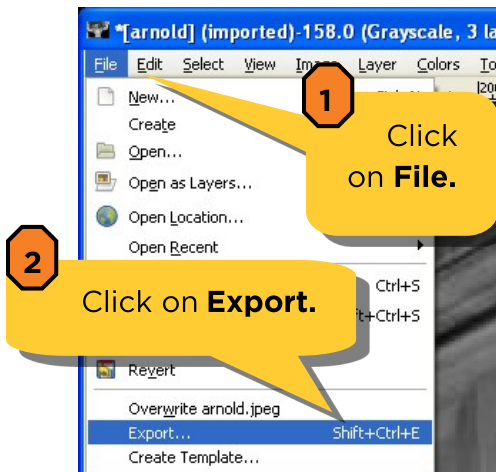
*[arnold] (imported)-158.0 (Grayscale, 3 la

File Edit Select View Image Layer Colors To

New...
Create
Open...
Open as Layers...
Open Location...
Open Recent
Ctrl+S
ft+Ctrl+S
Revert
Overwrite arnold.jpeg
Export... Shift+Ctrl+E
Create Template...

1
Click on **File.**

2
Click on **Export.**